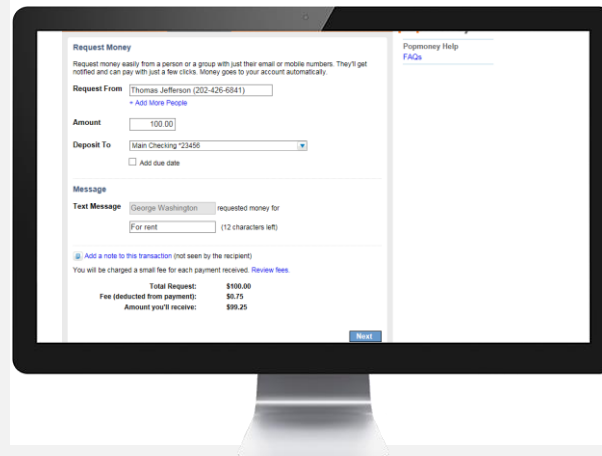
Request Money

Request money easily from a person or a group with just their email or mobile numbers. They'll get notified and can pay with just a few clicks. Money goes to your account automatically.

Request From Thomas Jefferson (202-426-6841)
+ Add More People

Amount 100.00

Deposit To Main Checking *23456

Add due date

Message

Text Message George Washington requested money for

For rent (12 characters left)

Add a note to this transaction (not seen by the recipient)

You will be charged a small fee for each payment received. Review fees.

| | |
|---|---|
| Total Request: | $100.00 |
| Fee (deducted from payment): | $0.75 |
| Amount you'll receive: | $99.25 |

Next

Popmoney Help
FAQs